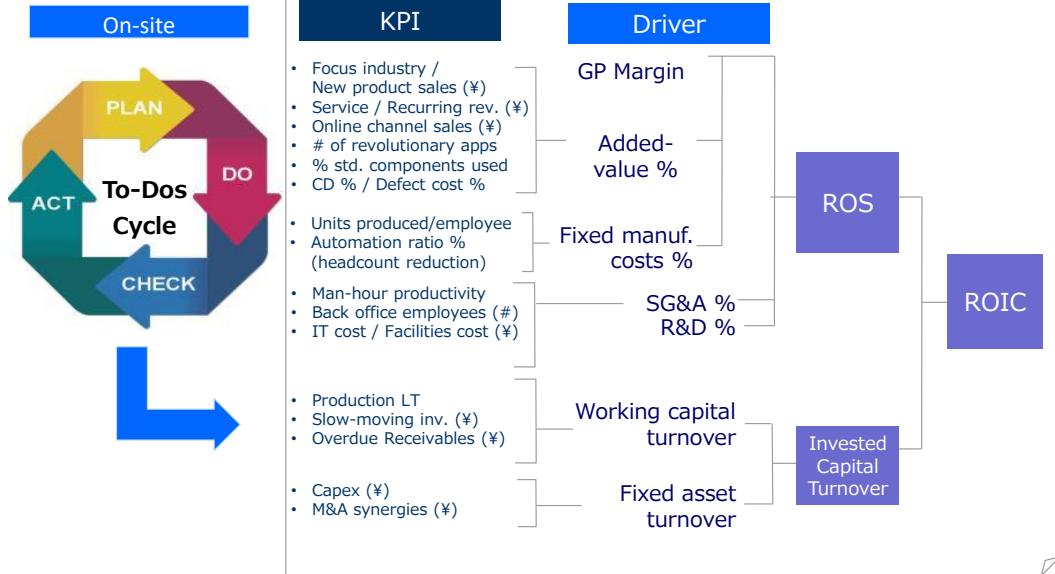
On-site

PLAN
DO
CHECK
ACT
To-Dos Cycle

KPI

- Focus industry / New product sales (¥)
- Service / Recurring rev. (¥)
- Online channel sales (¥)
- # of revolutionary apps
- % std. components used
- CD % / Defect cost %

- Units produced/employee
- Automation ratio % (headcount reduction)

- Man-hour productivity
- Back office employees (#)
- IT cost / Facilities cost (¥)

- Production LT
- Slow-moving inv. (¥)
- Overdue Receivables (¥)

- Capex (¥)
- M&A synergies (¥)

Driver

GP Margin

Added-value %

Fixed manuf. costs %

SG&A %
R&D %

Working capital turnover

Fixed asset turnover

ROS

Invested Capital Turnover

ROIC